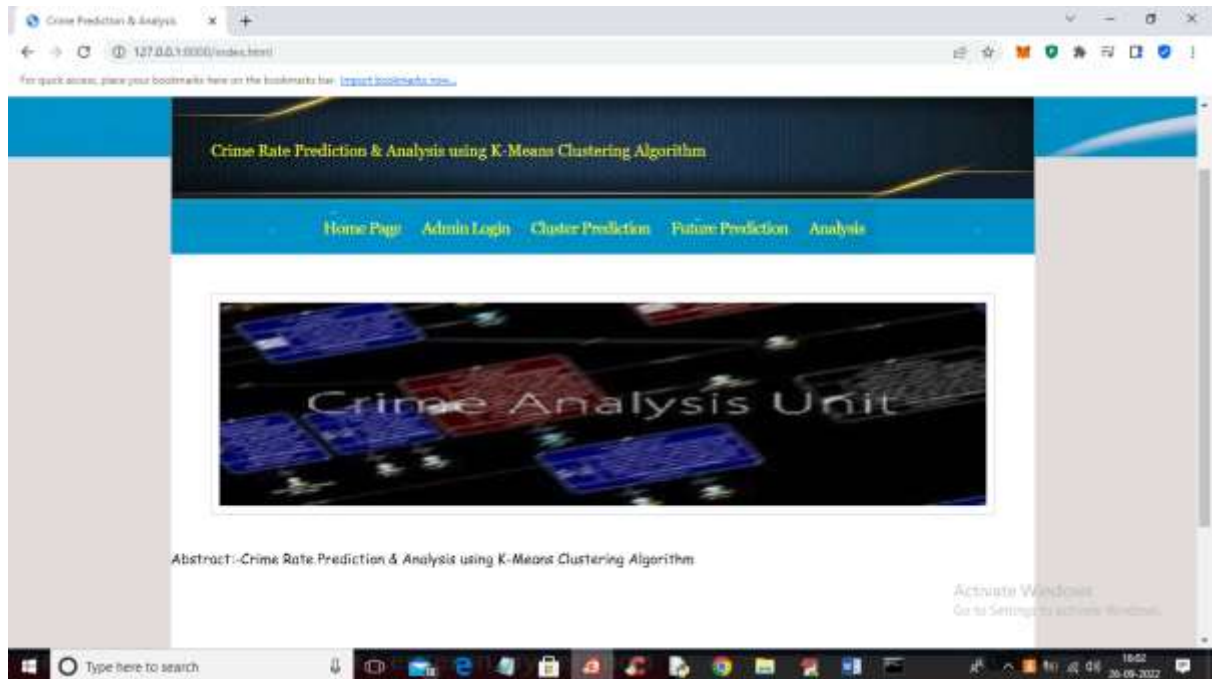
Crime Prediction & Analysis

127.0.0.1:8000/index.html

For quick access, place your bookmarks here on the bookmarks bar. Import bookmarks now...

Crime Rate Prediction & Analysis using K-Means Clustering Algorithm

Home Page Admin Login Cluster Prediction Future Prediction Analysis

Crime Analysis Unit

Abstract:-Crime Rate Prediction & Analysis using K-Means Clustering Algorithm

Activate Windows
Go to Settings to activate Windows.

Type here to search

18:02
26-09-2022